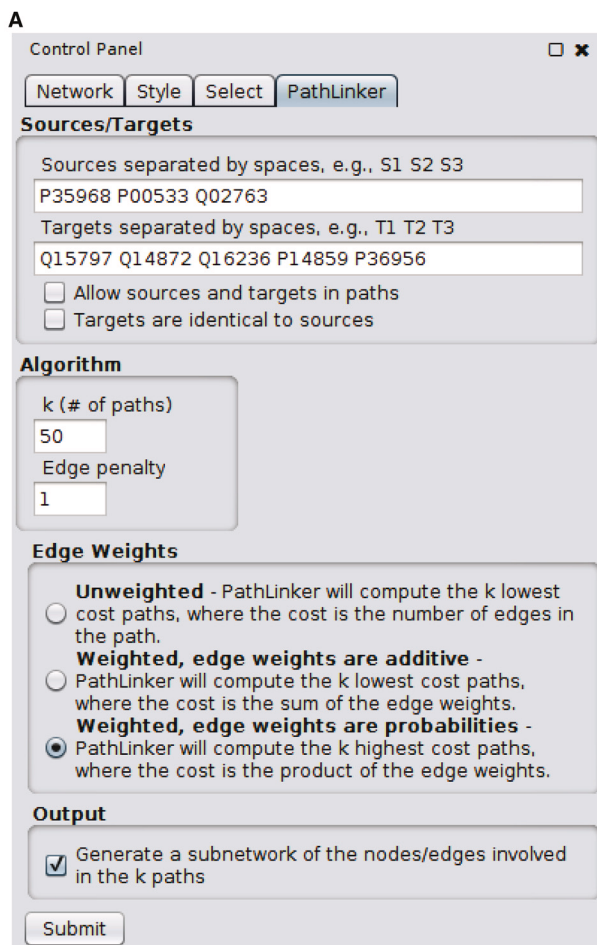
A

Control Panel

Network | Style | Select | PathLinker

Sources/Targets

Sources separated by spaces, e.g., S1 S2 S3

P35968 P00533 Q02763

Targets separated by spaces, e.g., T1 T2 T3

Q15797 Q14872 Q16236 P14859 P36956

Allow sources and targets in paths

Targets are identical to sources

Algorithm

k (# of paths)

50

Edge penalty

1

Edge Weights

**Unweighted** - PathLinker will compute the k lowest cost paths, where the cost is the number of edges in the path.

**Weighted, edge weights are additive** - PathLinker will compute the k lowest cost paths, where the cost is the sum of the edge weights.

**Weighted, edge weights are probabilities** - PathLinker will compute the k highest cost paths, where the cost is the product of the edge weights.

Output

Generate a subnetwork of the nodes/edges involved in the k paths

Submit